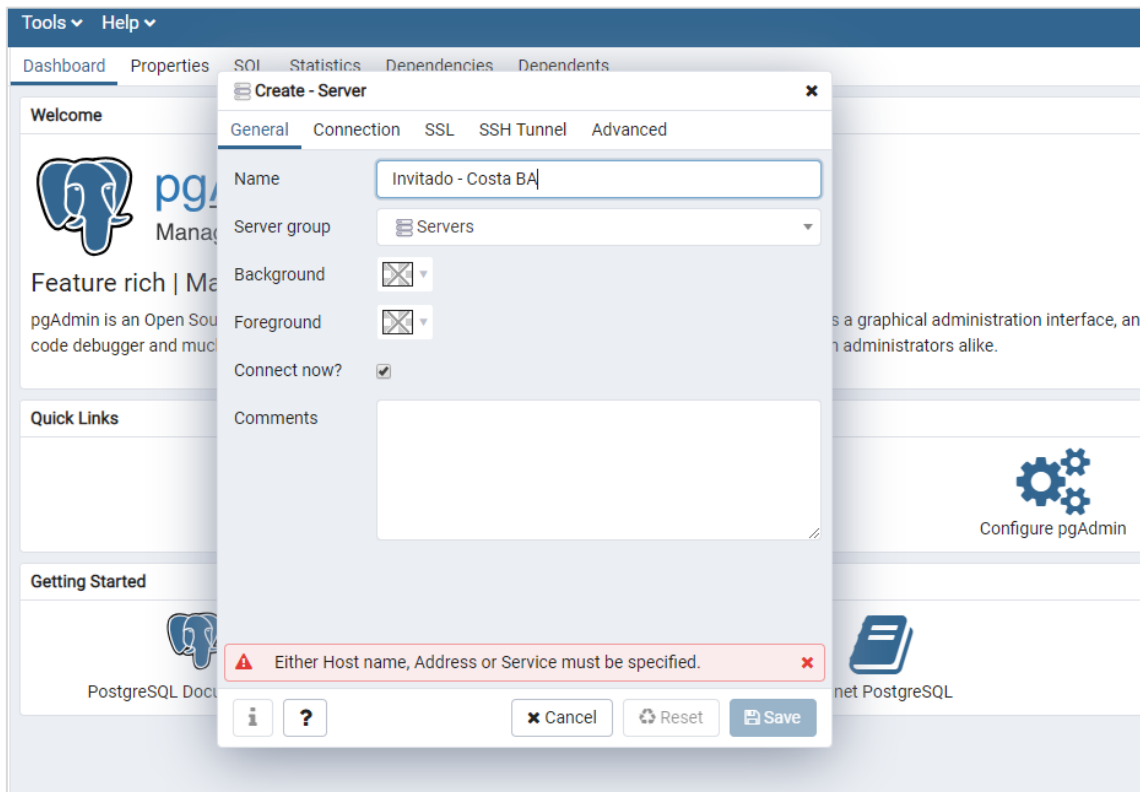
Tools ⌄ Help ⌄

Dashboard Properties SQL Statistics Dependencies Dependents

Welcome

pgA
Manag

Feature rich | Ma

pgAdmin is an Open Sou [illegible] s a graphical administration interface, an
code debugger and muc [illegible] n administrators alike.

Quick Links

Configure pgAdmin

Getting Started

PostgreSQL Docu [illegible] net PostgreSQL

Create - Server ×

General Connection SSL SSH Tunnel Advanced

Name Invitado - Costa BA

Server group Servers

Background

Foreground

Connect now? ✔

Comments

Either Host name, Address or Service must be specified. ×

i ? × Cancel Reset Save